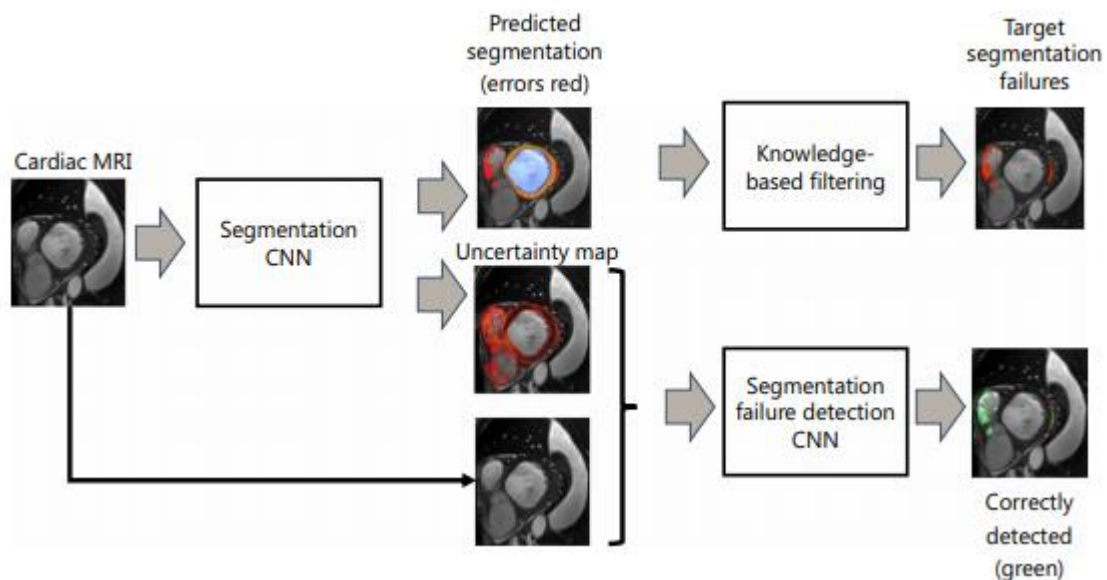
Predicted segmentation (errors red)

Target segmentation failures

Cardiac MRI

Segmentation CNN

Knowledge-based filtering

Uncertainty map

Segmentation failure detection CNN

Correctly detected (green)